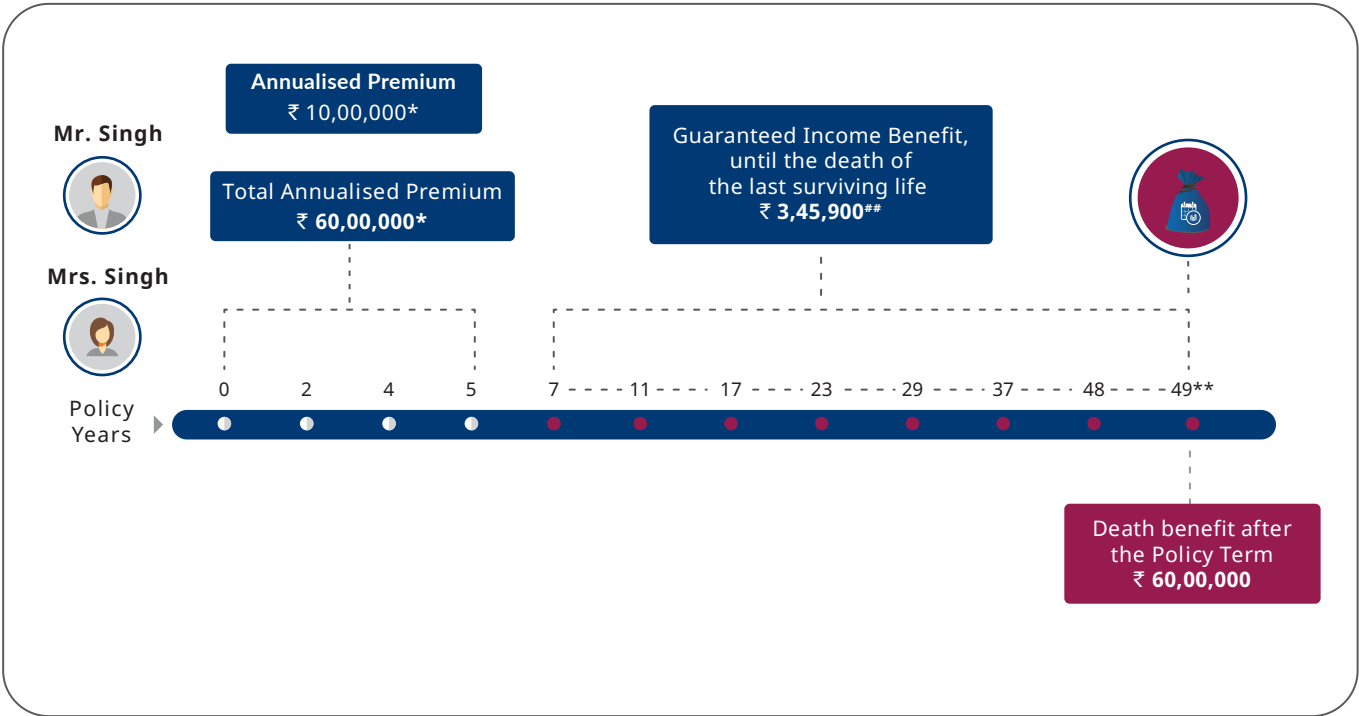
Annualised Premium
₹ 10,00,000*

Mr. Singh

Total Annualised Premium
₹ 60,00,000*

Mrs. Singh

Guaranteed Income Benefit, until the death of the last surviving life
₹ 3,45,900##

Policy Years

0 2 4 5 7 11 17 23 29 37 48 49**

Death benefit after the Policy Term
₹ 60,00,000